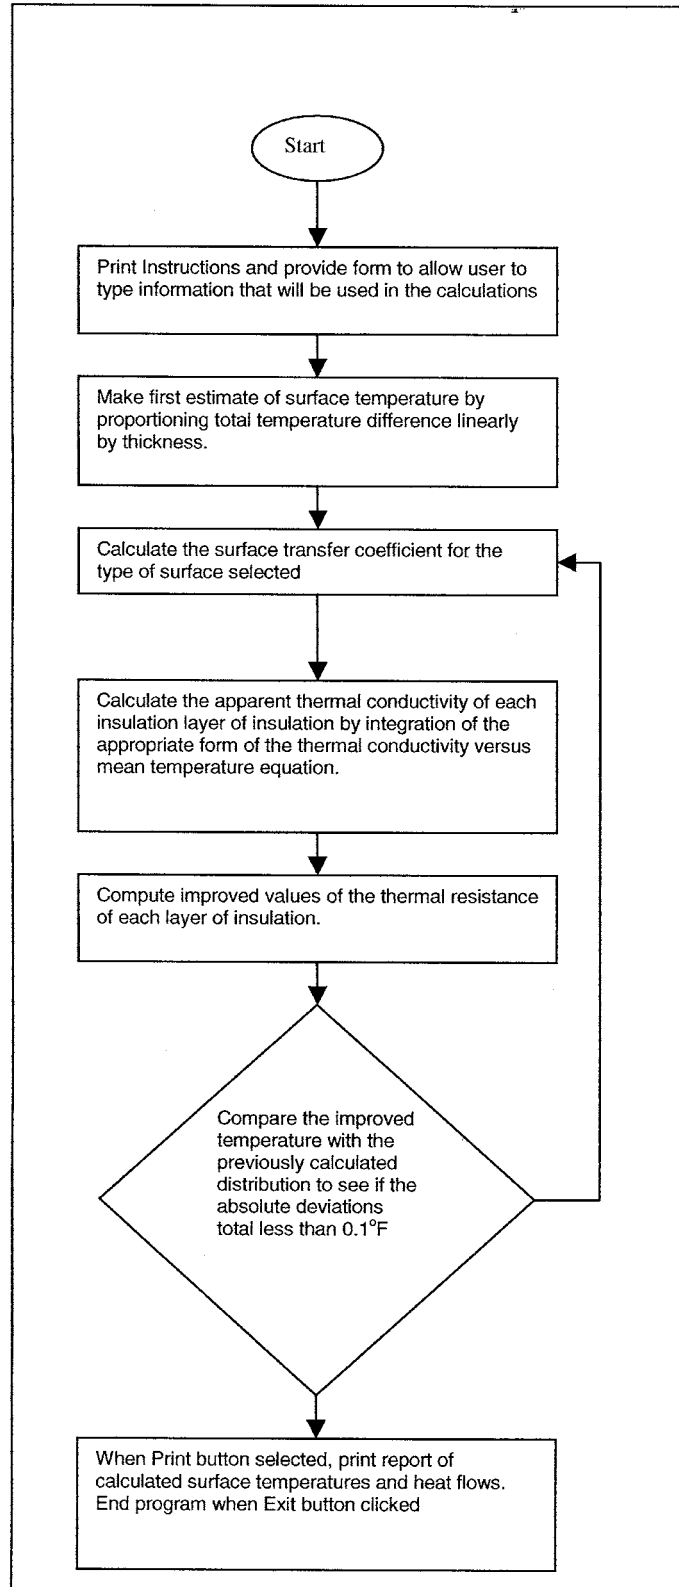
Start

Print Instructions and provide form to allow user to type information that will be used in the calculations

Make first estimate of surface temperature by proportioning total temperature difference linearly by thickness.

Calculate the surface transfer coefficient for the type of surface selected

Calculate the apparent thermal conductivity of each insulation layer of insulation by integration of the appropriate form of the thermal conductivity versus mean temperature equation.

Compute improved values of the thermal resistance of each layer of insulation.

Compare the improved temperature with the previously calculated distribution to see if the absolute deviations total less than 0.1°F

When Print button selected, print report of calculated surface temperatures and heat flows. End program when Exit button clicked